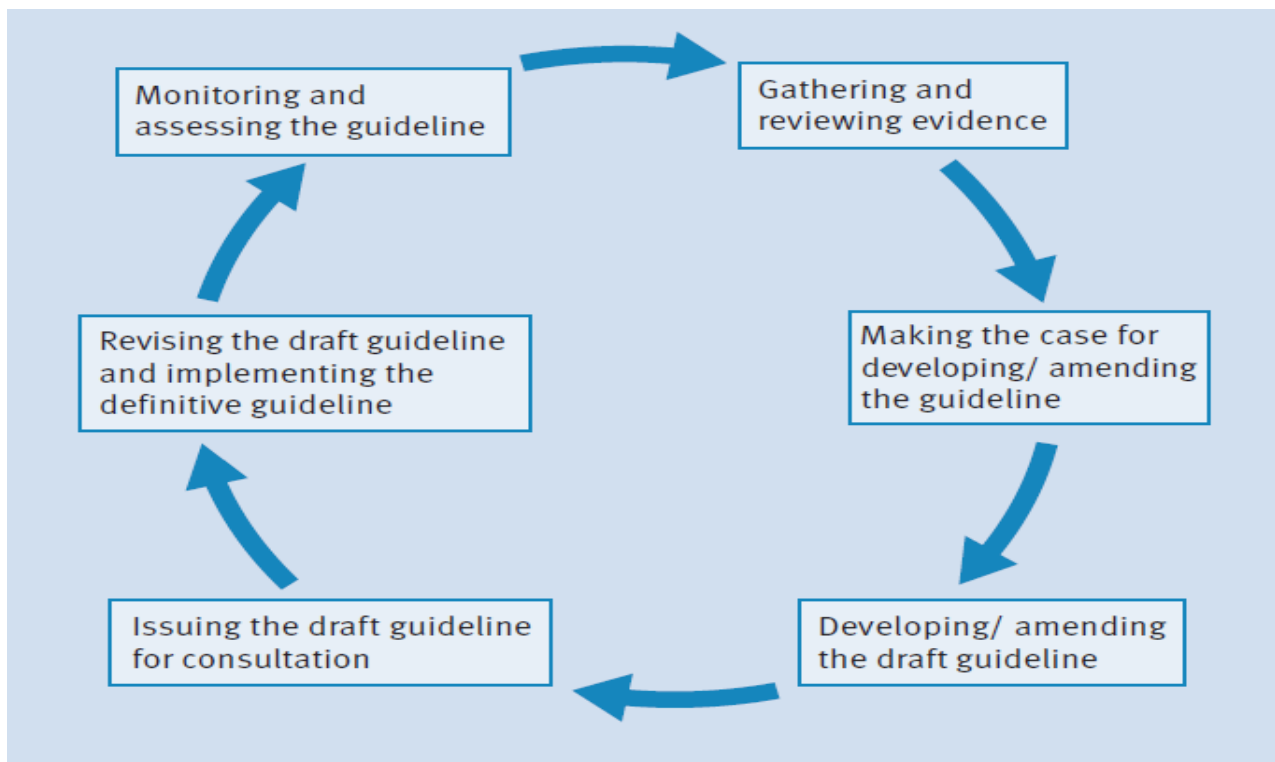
Gathering and reviewing evidence

Making the case for developing/ amending the guideline

Developing/ amending the draft guideline

Issuing the draft guideline for consultation

Revising the draft guideline and implementing the definitive guideline

Monitoring and assessing the guideline